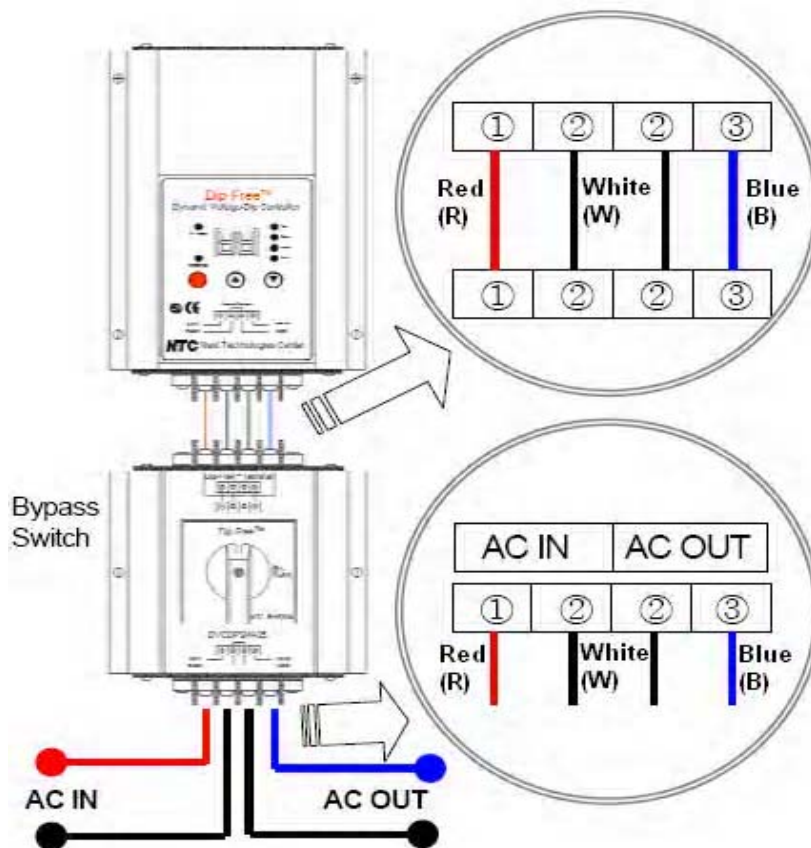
Dip Free™
Dynamic Voltage Dip Controller
NTC Nasit Technologies Center

①
②
②
③
Red (R)
White (W)
Blue (B)
①
②
②
③

Bypass Switch
Dip Free™

AC IN
AC OUT
①
②
②
③
Red (R)
White (W)
Blue (B)

AC IN
AC OUT